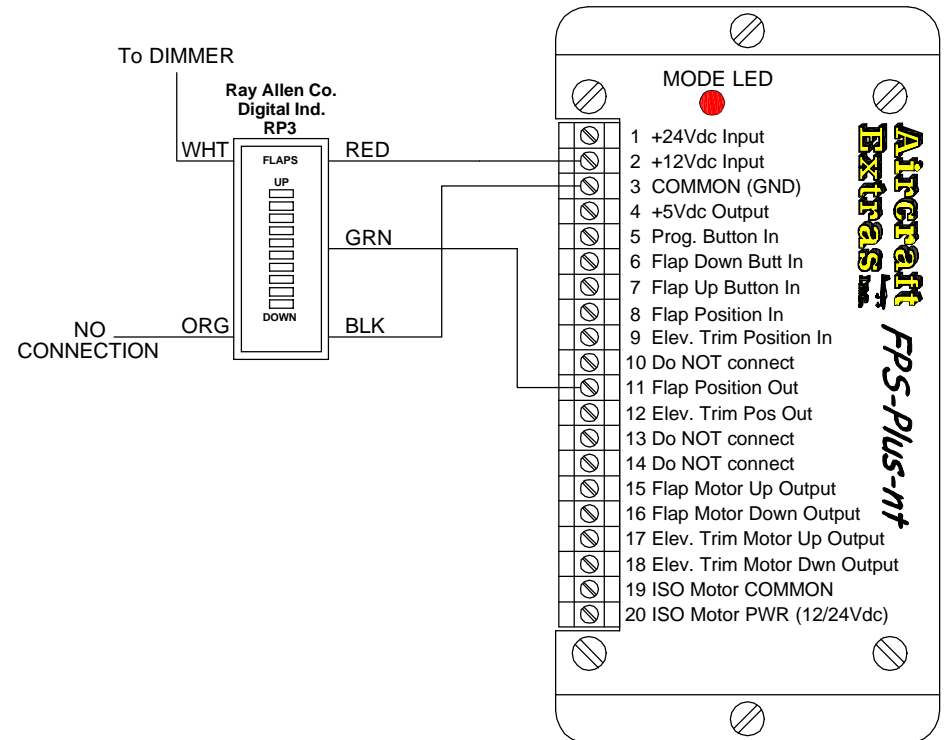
To DIMMER

Ray Allen Co.
Digital Ind.
RP3

WHT

FLAPS

UP

DOWN

RED

GRN

BLK

NO CONNECTION

ORG

MODE LED

1 +24Vdc Input
2 +12Vdc Input
3 COMMON (GND)
4 +5Vdc Output
5 Prog. Button In
6 Flap Down Butt In
7 Flap Up Button In
8 Flap Position In
9 Elev. Trim Position In
10 Do NOT connect
11 Flap Position Out
12 Elev. Trim Pos Out
13 Do NOT connect
14 Do NOT connect
15 Flap Motor Up Output
16 Flap Motor Down Output
17 Elev. Trim Motor Up Output
18 Elev. Trim Motor Dwn Output
19 ISO Motor COMMON
20 ISO Motor PWR (12/24Vdc)

Aircraft Extras Inc.

FPS-Plus-nt